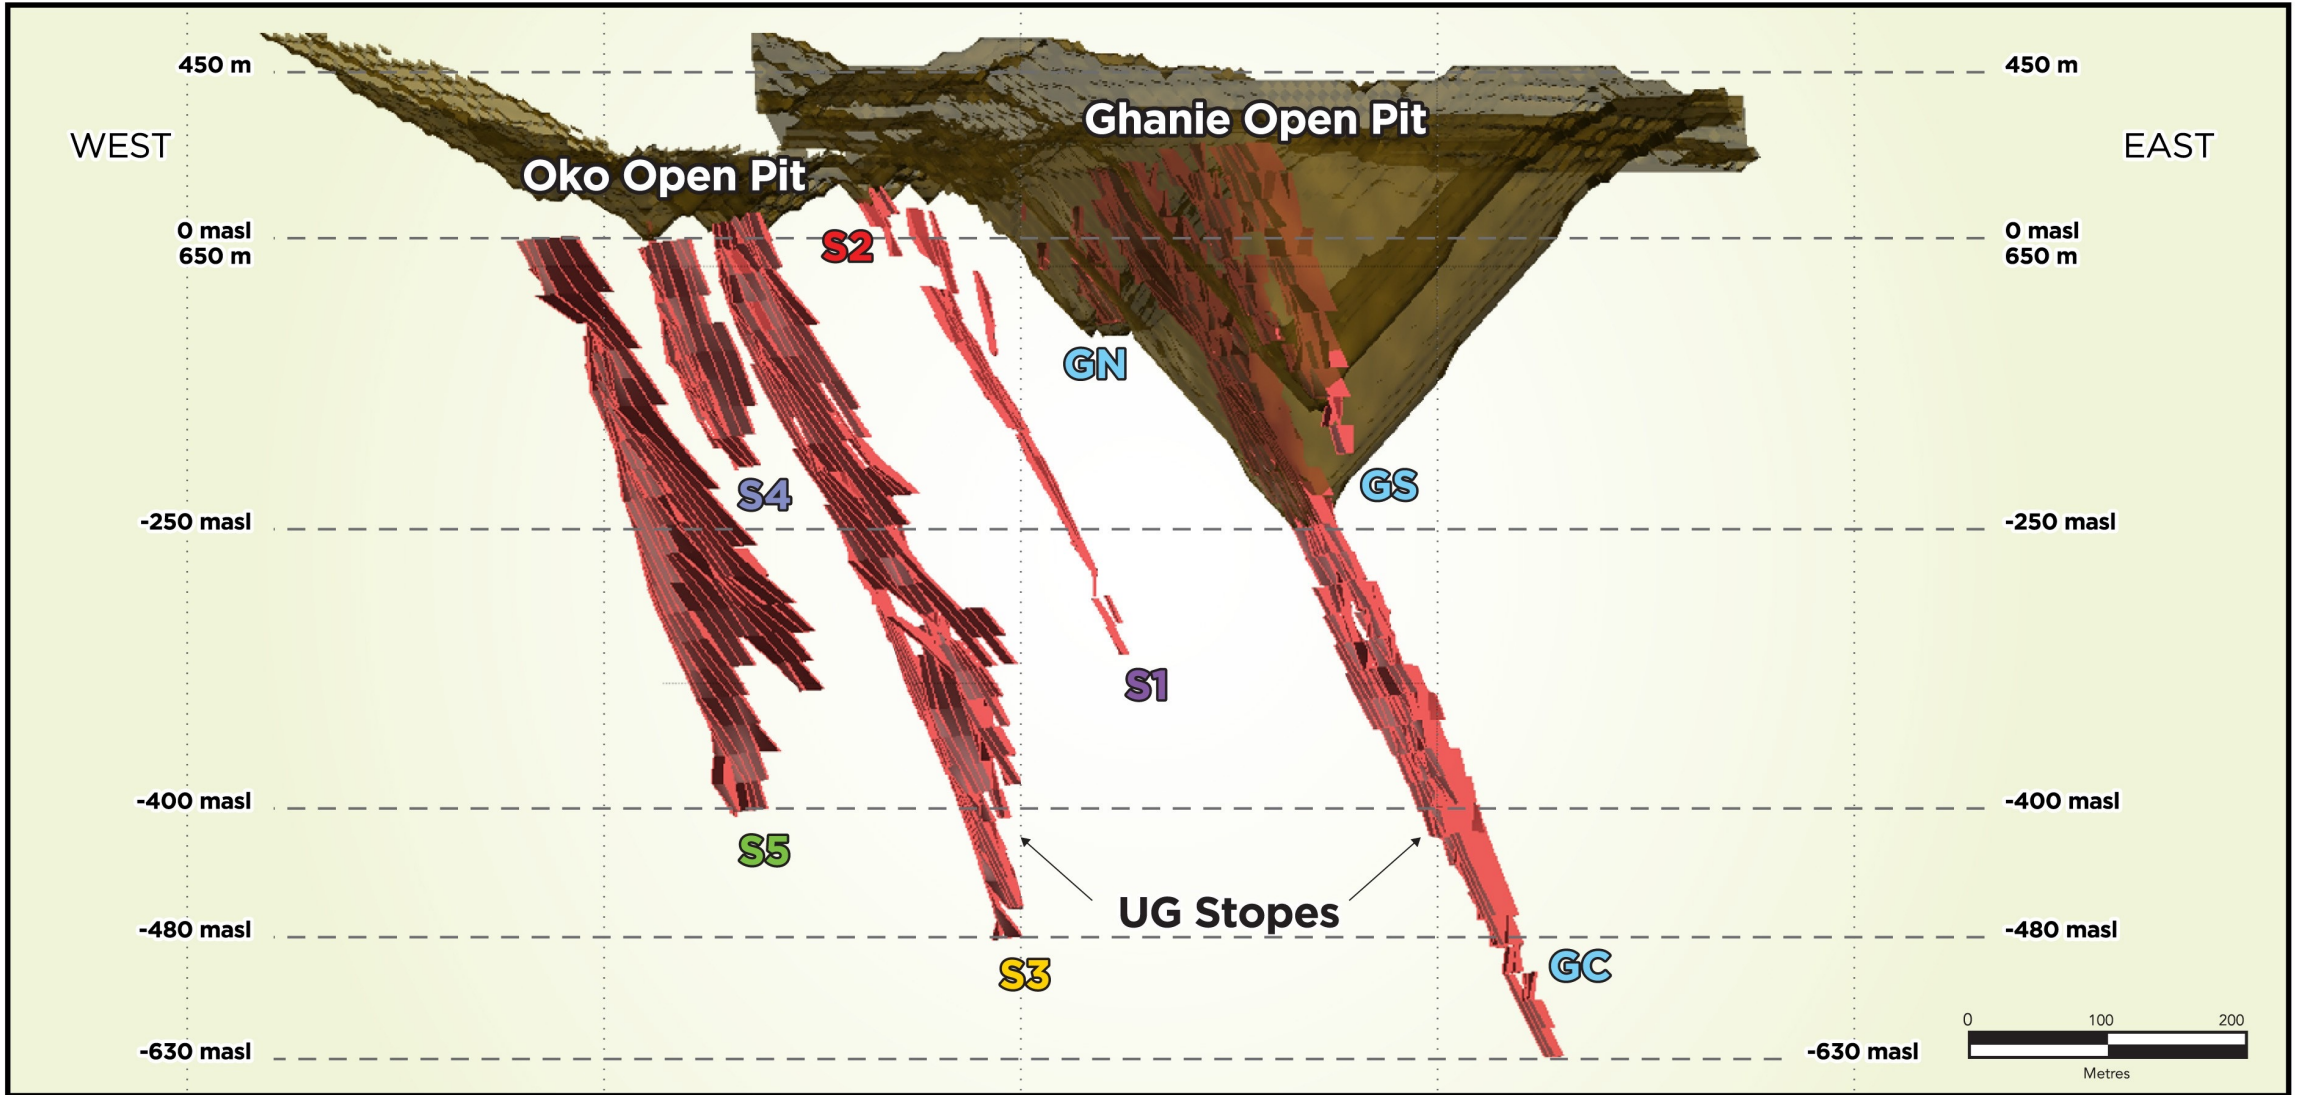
450 m
450 m
WEST
EAST
Ghanie Open Pit
Oko Open Pit
0 masl
650 m
0 masl
650 m
S2
GN
S4
GS
-250 masl
-250 masl
S1
-400 masl
-400 masl
S5
UG Stopes
-480 masl
-480 masl
S3
GC
-630 masl
-630 masl
0
100
200
Metres